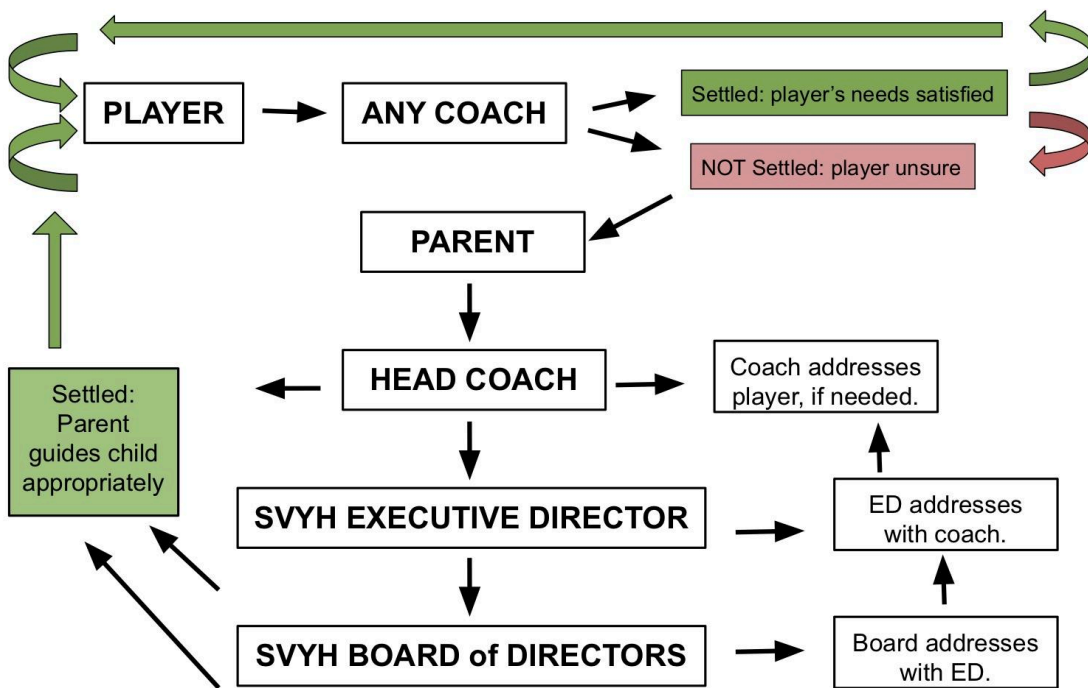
PLAYER

ANY COACH

Settled: player's needs satisfied

NOT Settled: player unsure

PARENT

HEAD COACH

Settled: Parent guides child appropriately

Coach addresses player, if needed.

SVYH EXECUTIVE DIRECTOR

ED addresses with coach.

SVYH BOARD of DIRECTORS

Board addresses with ED.